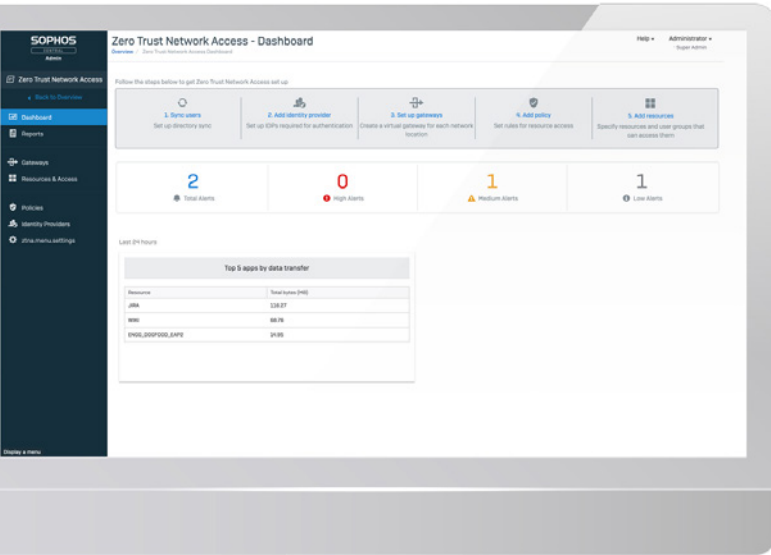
SOPHOS
CENTRAL
Admin

Zero Trust Network Access
‹ Back to Overview
Dashboard
Reports
Gateways
Resources & Access
Policies
Identity Providers
ztna.menu.settings

Display a menu

Zero Trust Network Access - Dashboard
Overview / Zero Trust Network Access Dashboard

Help ▾ Administrator ▾
Super Admin

Follow the steps below to get Zero Trust Network Access set up

1. Sync users
Set up directory sync

2. Add identity provider
Set up IDPs required for authentication

3. Set up gateways
Create a virtual gateway for each network location

4. Add policy
Set rules for resource access

5. Add resources
Specify resources and user groups that can access them

2
Total Alerts

0
High Alerts

1
Medium Alerts

1
Low Alerts

Last 24 hours

Top 5 apps by data transfer

| Resource | Total bytes (MB) |
|---|---|
| JIRA | 118.57 |
| WIKI | 68.76 |
| ENGG_DOGFOOD_EXP2 | 14.95 |